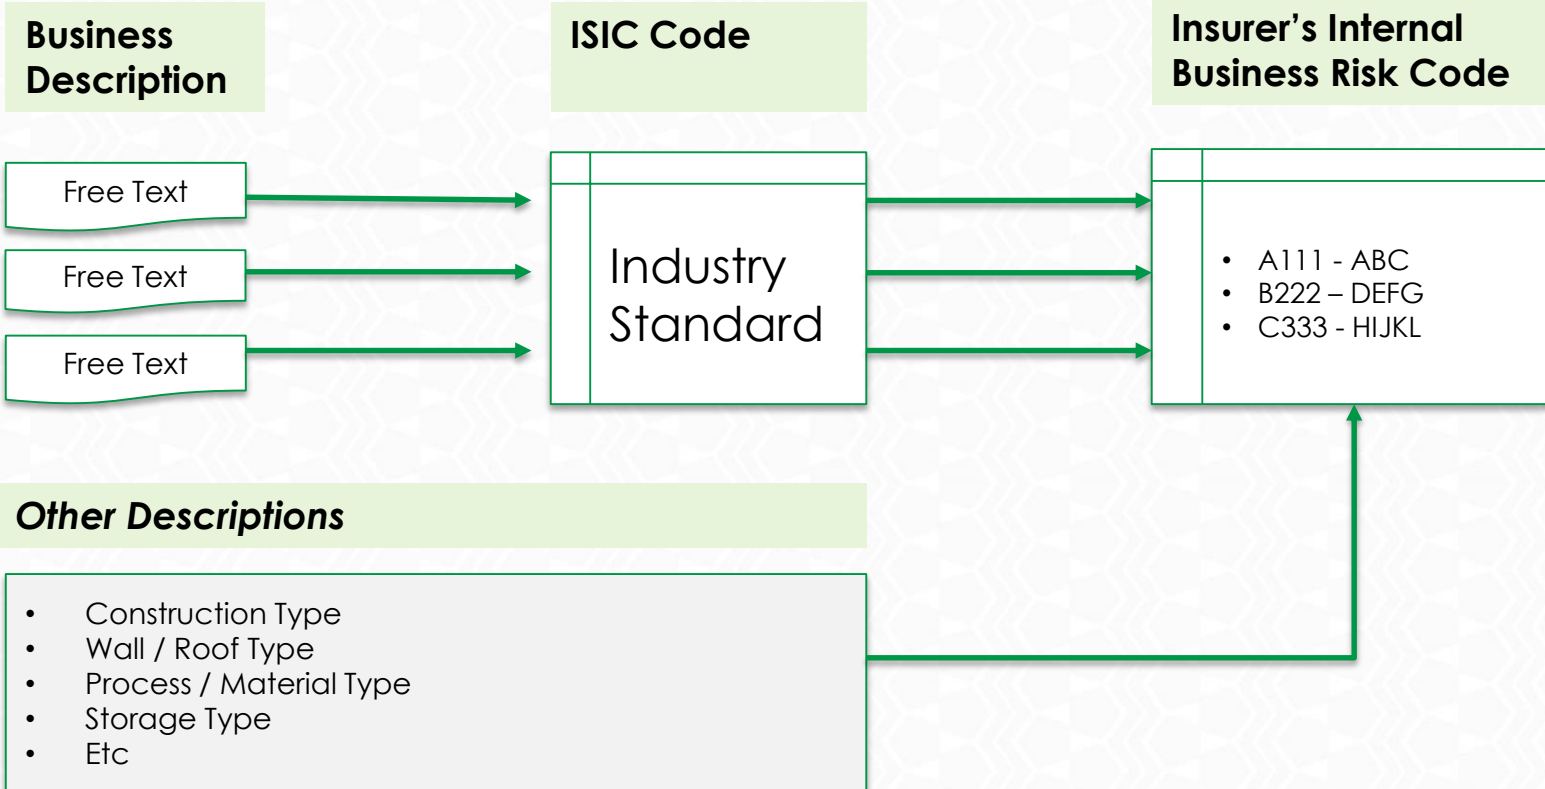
Business Description

ISIC Code

Insurer’s Internal Business Risk Code

Free Text

Free Text

Free Text

Industry Standard

- A111 - ABC
- B222 – DEFG
- C333 - HIJKL

Other Descriptions

- Construction Type
- Wall / Roof Type
- Process / Material Type
- Storage Type
- Etc